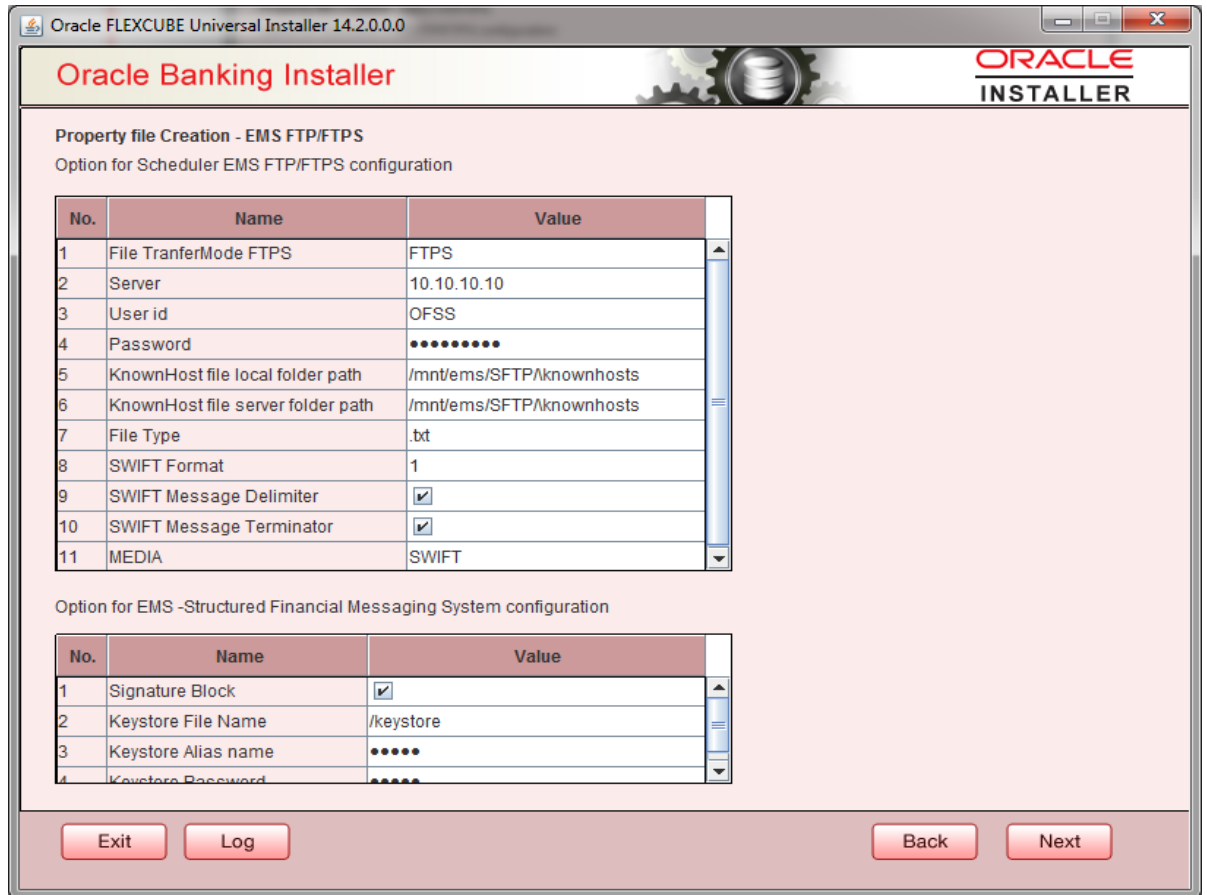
Oracle FLEXCUBE Universal Installer 14.2.0.0.0

Oracle Banking Installer

ORACLE
INSTALLER

Property file Creation - EMS FTP/FTPS
Option for Scheduler EMS FTP/FTPS configuration

| No. | Name | Value |
|---|---|---|
| 1 | File TranferMode FTPS | FTPS |
| 2 | Server | 10.10.10.10 |
| 3 | User id | OFSS |
| 4 | Password | ••••••••• |
| 5 | KnownHost file local folder path | /mnt/ems/SFTP/\knownhosts |
| 6 | KnownHost file server folder path | /mnt/ems/SFTP/\knownhosts |
| 7 | File Type | .txt |
| 8 | SWIFT Format | 1 |
| 9 | SWIFT Message Delimiter | ✔ |
| 10 | SWIFT Message Terminator | ✔ |
| 11 | MEDIA | SWIFT |

Option for EMS -Structured Financial Messaging System configuration

| No. | Name | Value |
|---|---|---|
| 1 | Signature Block | ✔ |
| 2 | Keystore File Name | /keystore |
| 3 | Keystore Alias name | ••••• |
| 4 | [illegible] | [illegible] |

Exit Log Back Next